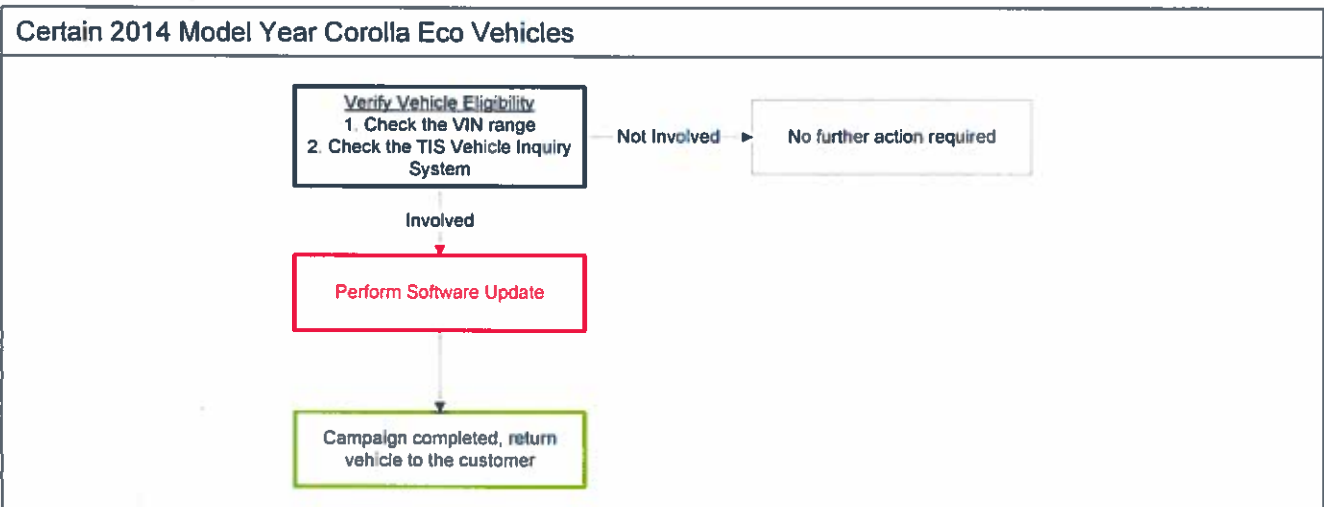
Certain 2014 Model Year Corolla Eco Vehicles

Verify Vehicle Eligibility
1. Check the VIN range
2. Check the TIS Vehicle Inquiry System

Not Involved

No further action required

Involved

Perform Software Update

Campaign completed, return vehicle to the customer